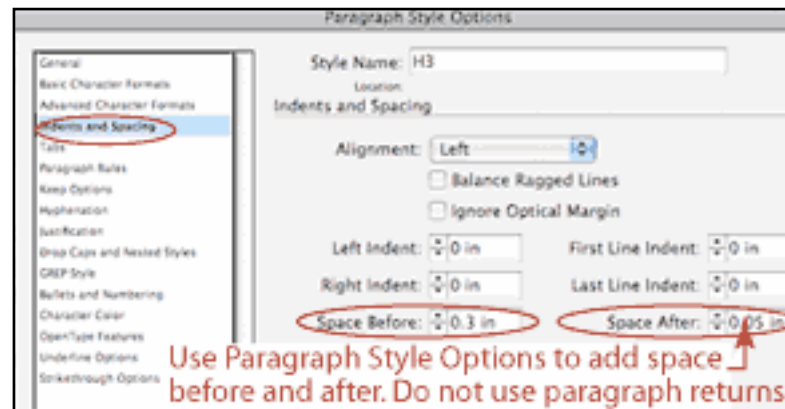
Paragraph Style Options

General
Basic Character Formats
Advanced Character Formats
Indents and Spacing
Tabs
Paragraph Rules
Keep Options
Hyphenation
Justification
Drop Caps and Nested Styles
GREP Style
Bullets and Numbering
Character Color
OpenType Features
Underline Options
Strikethrough Options

Style Name: H3
Location:
Indents and Spacing

Alignment: Left
Balance Ragged Lines
Ignore Optical Margin

Left Indent: 0 in
First Line Indent: 0 in
Right Indent: 0 in
Last Line Indent: 0 in
Space Before: 0.3 in
Space After: 0.05 in

Use Paragraph Style Options to add space before and after. Do not use paragraph returns